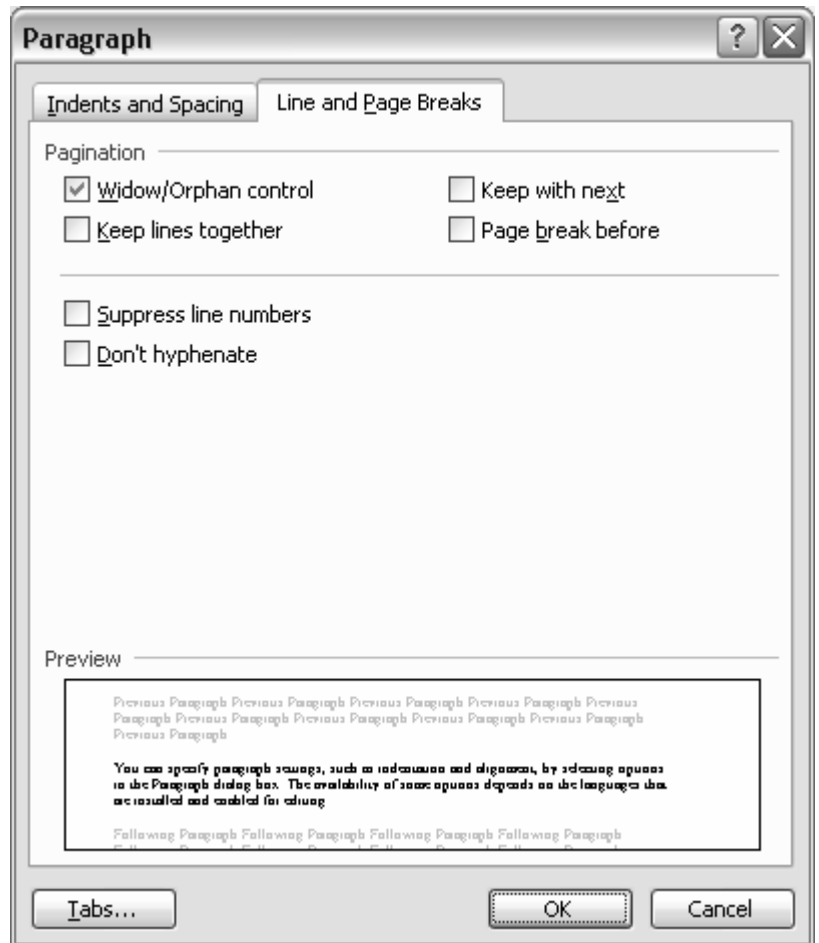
Paragraph

Indents and Spacing | Line and Page Breaks

Pagination

Widow/Orphan control
Keep lines together
Keep with next
Page break before

Suppress line numbers
Don't hyphenate

Preview

Previous Paragraph Previous Paragraph Previous Paragraph Previous Paragraph Previous Paragraph Previous Paragraph Previous Paragraph Previous Paragraph Previous Paragraph Previous Paragraph

You can specify paragraph settings, such as indentation and alignment, by selecting options in the Paragraph dialog box. The availability of some options depends on the languages that are installed and enabled for editing.

Following Paragraph Following Paragraph Following Paragraph Following Paragraph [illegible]

Tabs... OK Cancel